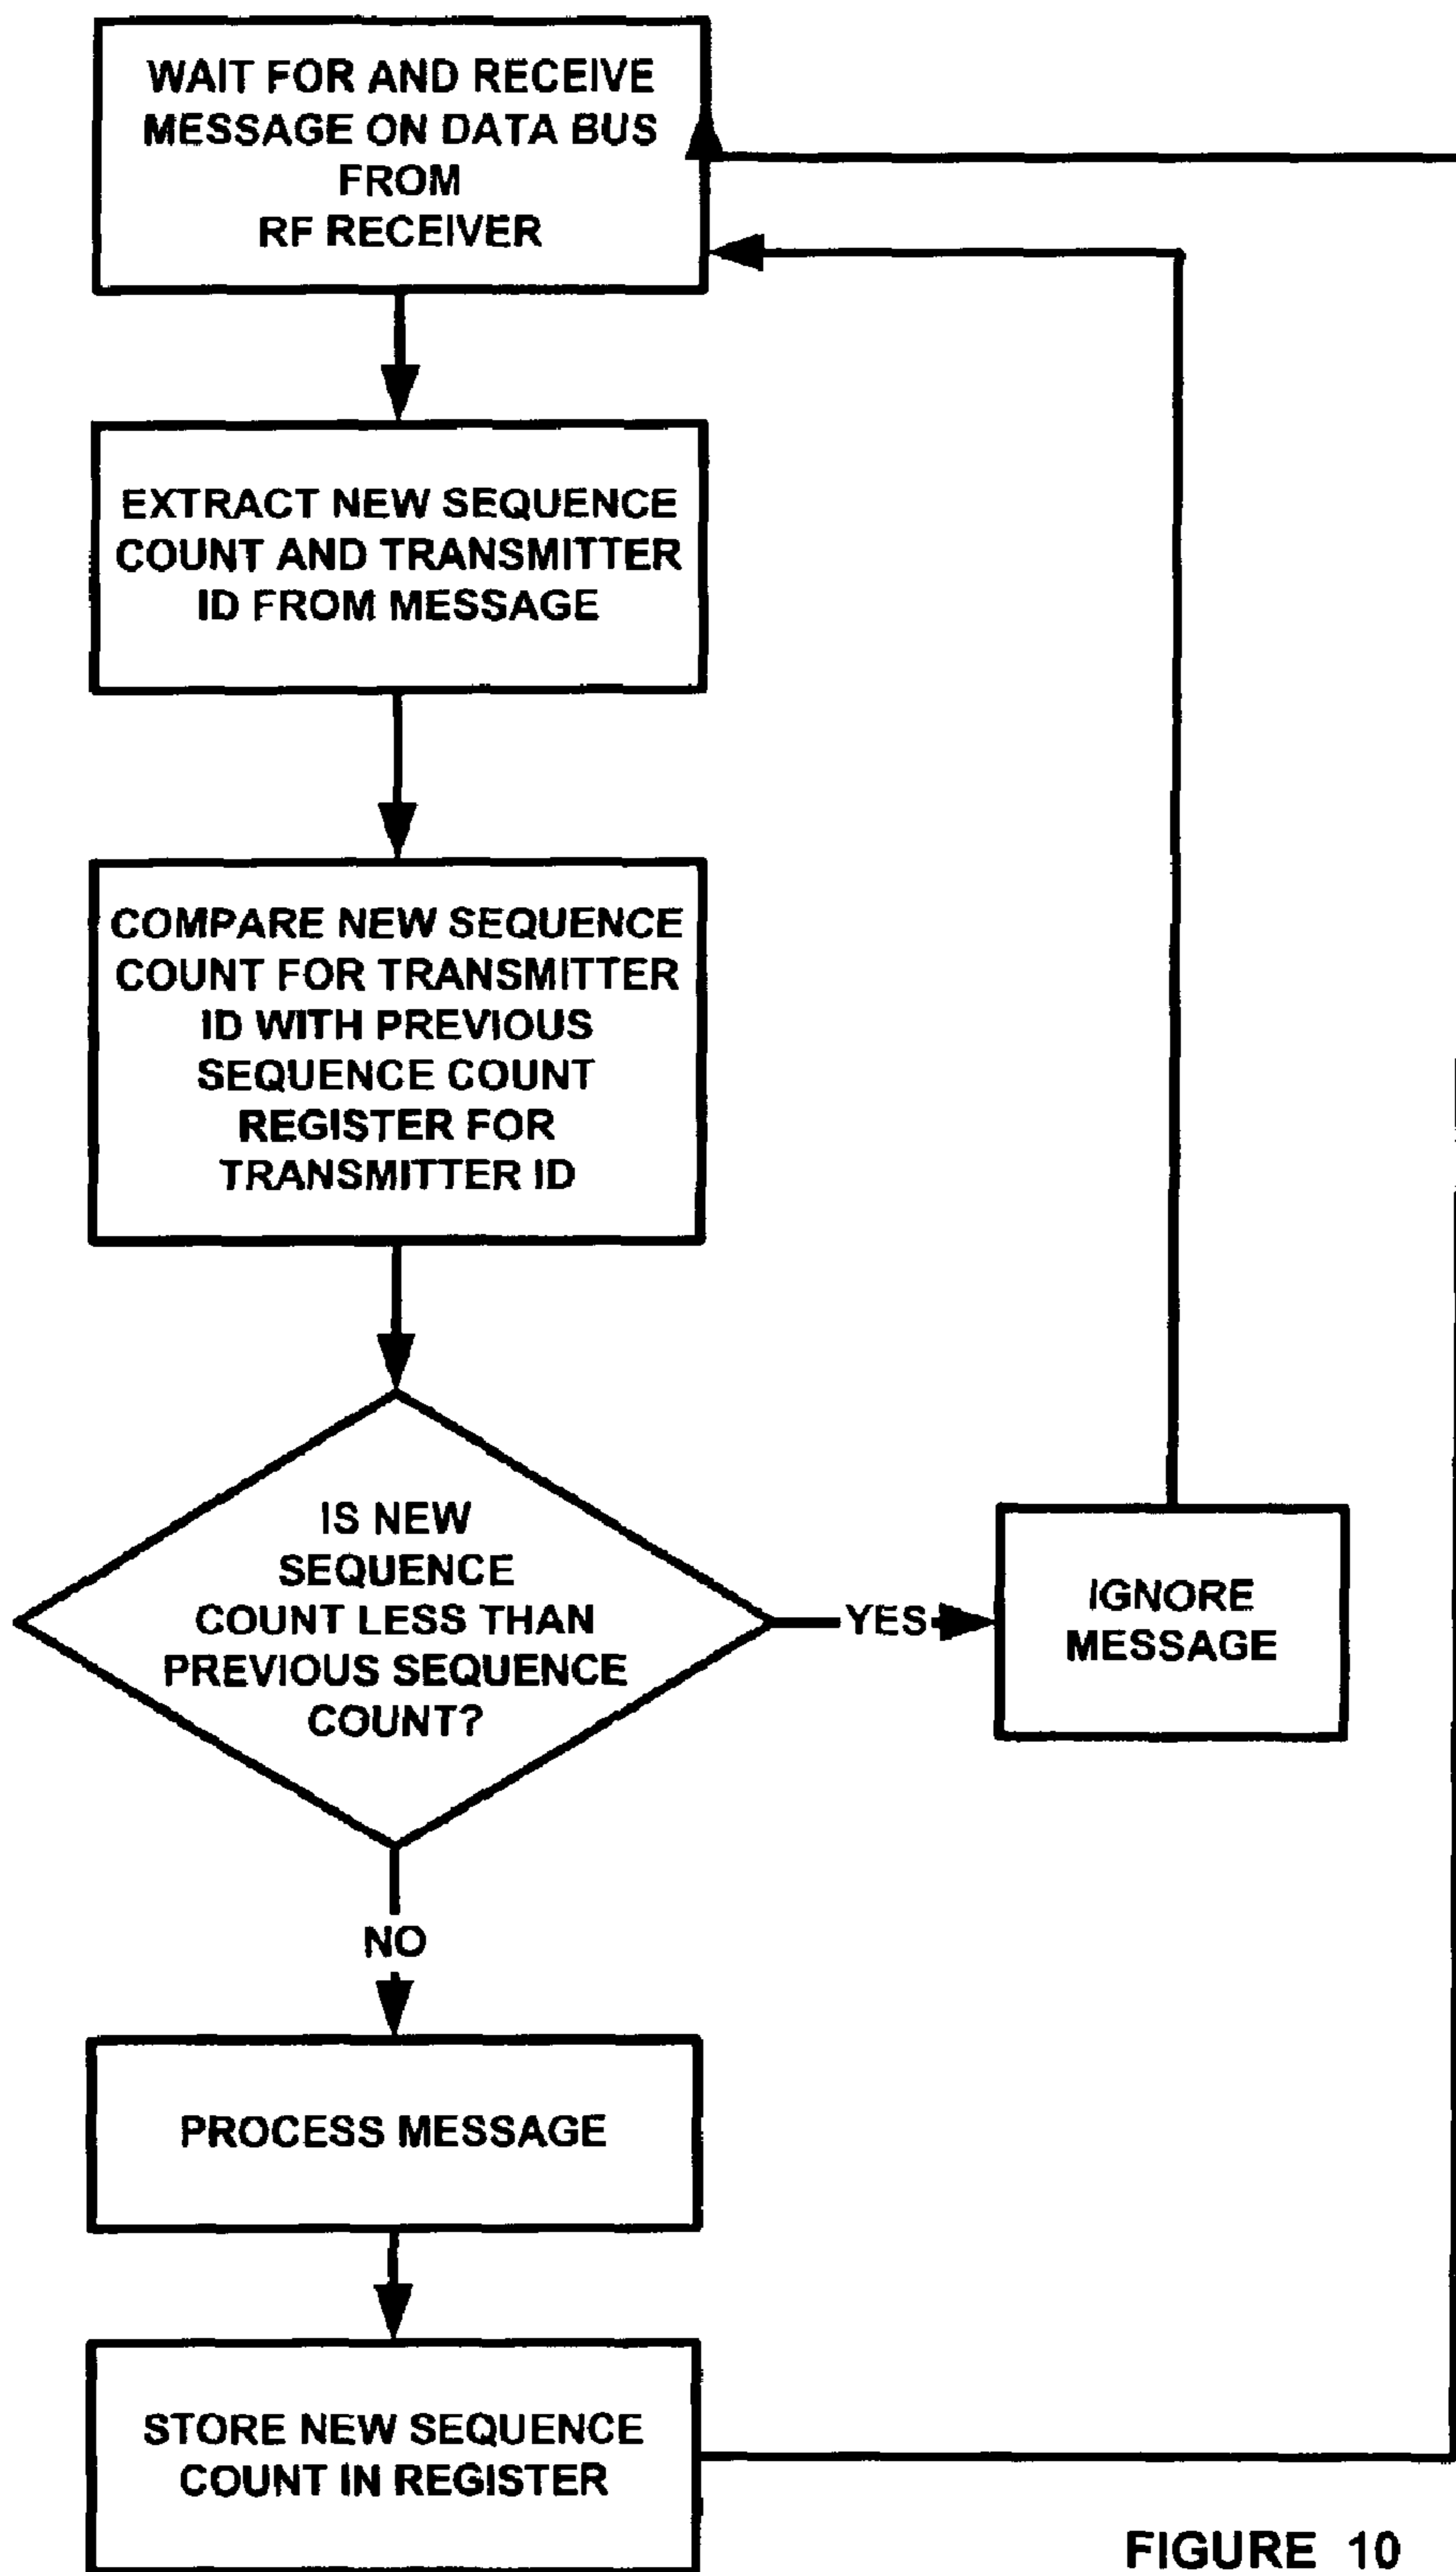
WAIT FOR AND RECEIVE MESSAGE ON DATA BUS FROM RF RECEIVER

EXTRACT NEW SEQUENCE COUNT AND TRANSMITTER ID FROM MESSAGE

COMPARE NEW SEQUENCE COUNT FOR TRANSMITTER ID WITH PREVIOUS SEQUENCE COUNT REGISTER FOR TRANSMITTER ID

IS NEW SEQUENCE COUNT LESS THAN PREVIOUS SEQUENCE COUNT?

YES

IGNORE MESSAGE

NO

PROCESS MESSAGE

STORE NEW SEQUENCE COUNT IN REGISTER

FIGURE 10